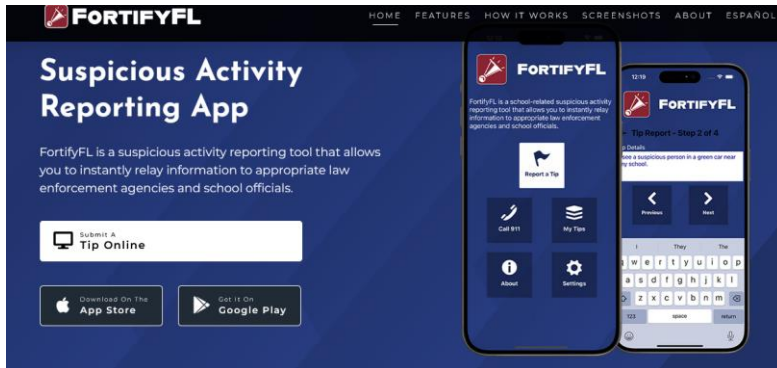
FORTIFYFL

HOME FEATURES HOW IT WORKS SCREENSHOTS ABOUT ESPAÑOL

Suspicious Activity Reporting App

FortifyFL is a suspicious activity reporting tool that allows you to instantly relay information to appropriate law enforcement agencies and school officials.

Submit A
Tip Online

Download On The
App Store

Get It On
Google Play

FORTIFYFL

FortifyFL is a school-related suspicious activity reporting tool that allows you to instantly relay information to appropriate law enforcement agencies and school officials.

Report a Tip

Call 911

My Tips

About

Settings

12:19

FORTIFYFL

Tip Report - Step 2 of 4

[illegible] Details

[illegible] a suspicious person in a green car near my school.

Previous

Next

I They The

q w e r t y u i o p

a s d f g h j k l

z x c v b n m

123 space return